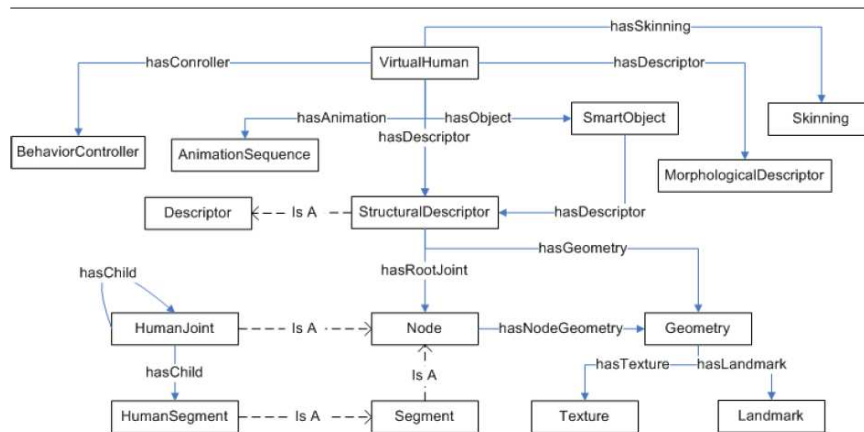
hasSkinning

hasConroller

VirtualHuman

hasDescriptor

hasAnimation

hasObject

SmartObject

Skinning

BehaviorController

AnimationSequence

hasDescriptor

MorphologicalDescriptor

Descriptor

Is A

StructuralDescriptor

hasDescriptor

hasGeometry

hasChild

hasRootJoint

HumanJoint

Is A

Node

hasNodeGeometry

Geometry

hasChild

Is A

hasTexture

hasLandmark

HumanSegment

Is A

Segment

Texture

Landmark